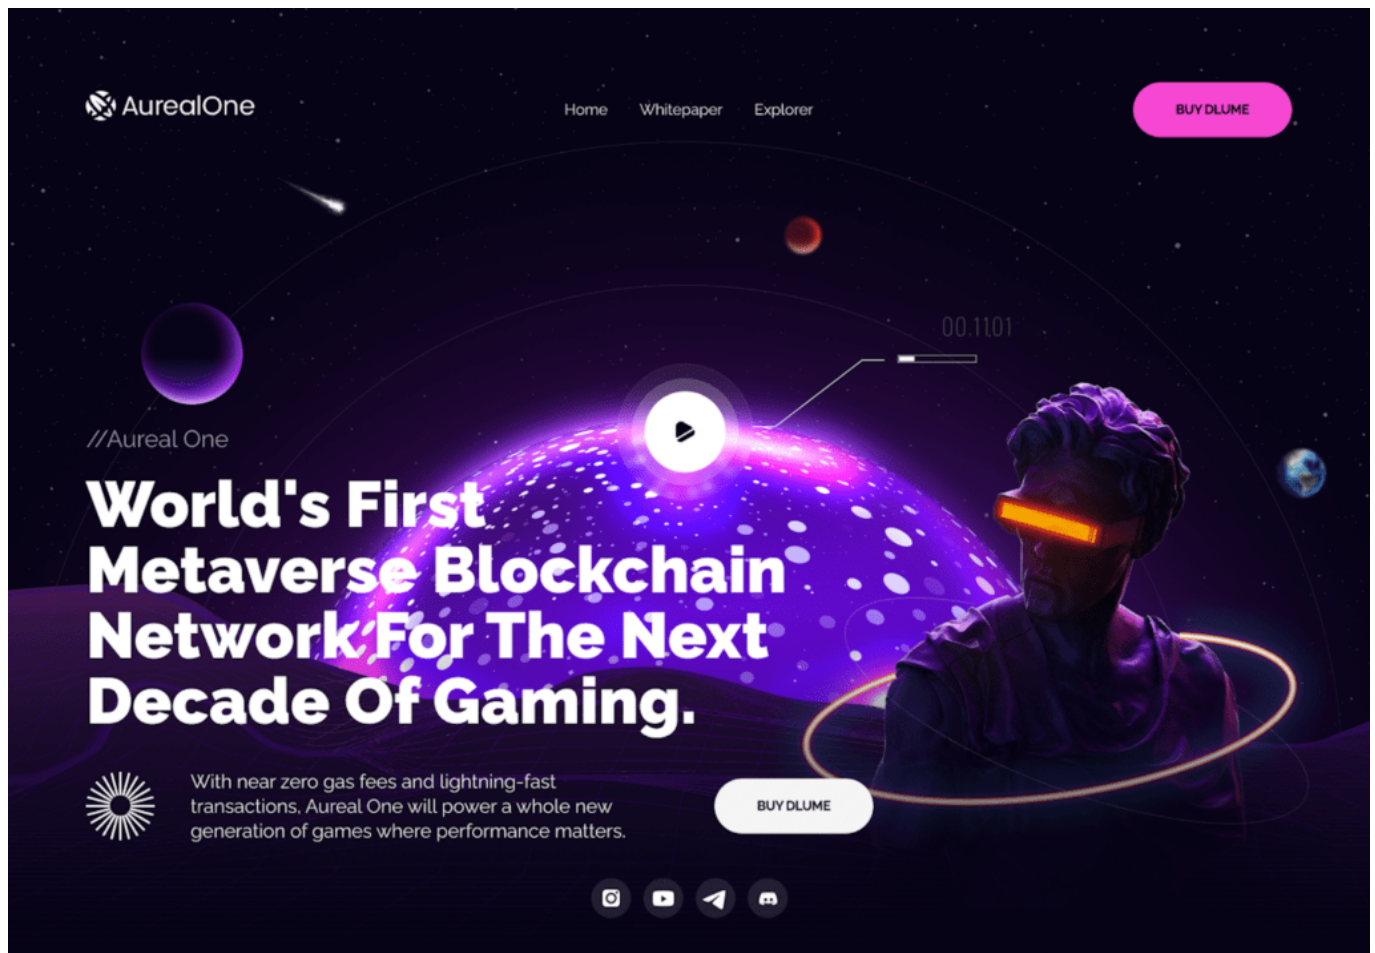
AurealOne

Home Whitepaper Explorer

BUY DLUME

00.1101

//Aureal One

World's First Metaverse Blockchain Network For The Next Decade Of Gaming.

With near zero gas fees and lightning-fast transactions, Aureal One will power a whole new generation of games where performance matters.

BUY DLUME